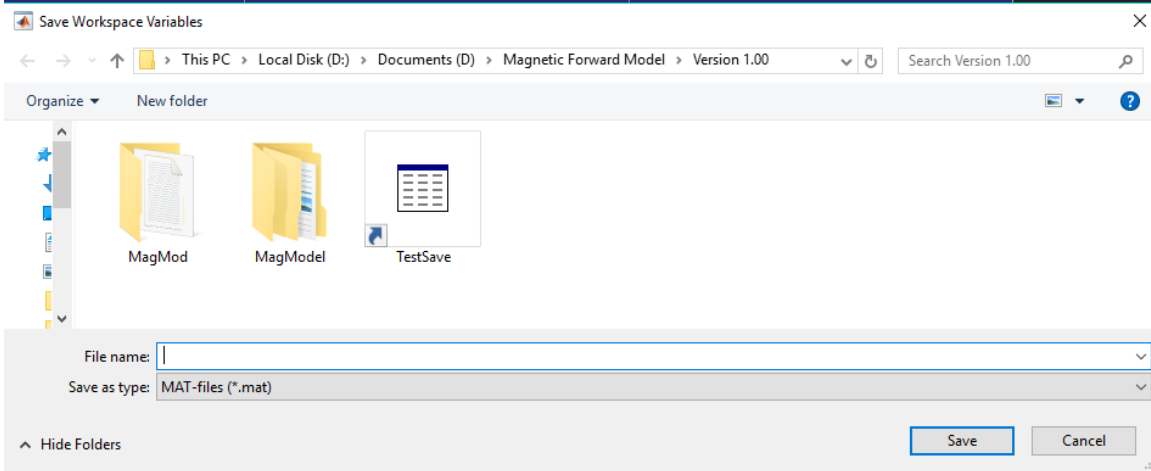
Save Workspace Variables

This PC > Local Disk (D:) > Documents (D) > Magnetic Forward Model > Version 1.00

Search Version 1.00

Organize ▾ New folder

MagMod

MagModel

TestSave

File name:

Save as type: MAT-files (*.mat)

Hide Folders

Save

Cancel